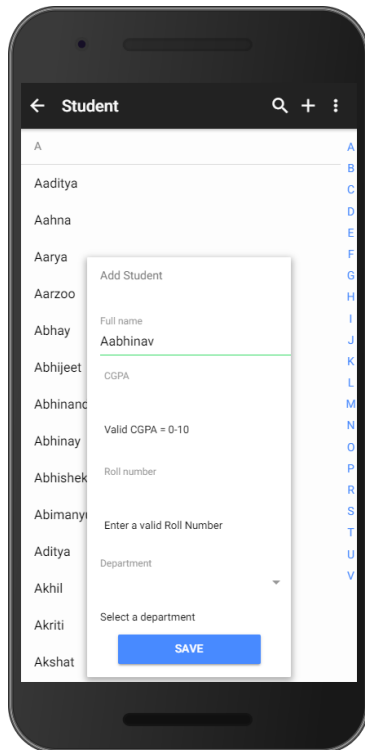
← Student

A

Aaditya
Aahna
Aarya
Aarzoo
Abhay
Abhijeet
Abhinand
Abhinay
Abhishek
Abimanyu
Aditya
Akhil
Akriti
Akshat

A
B
C
D
E
F
G
H
I
J
K
L
M
N
O
P
R
S
T
U
V

Add Student

Full name
Aabhinav

CGPA

Valid CGPA = 0-10

Roll number

Enter a valid Roll Number

Department

Select a department

SAVE